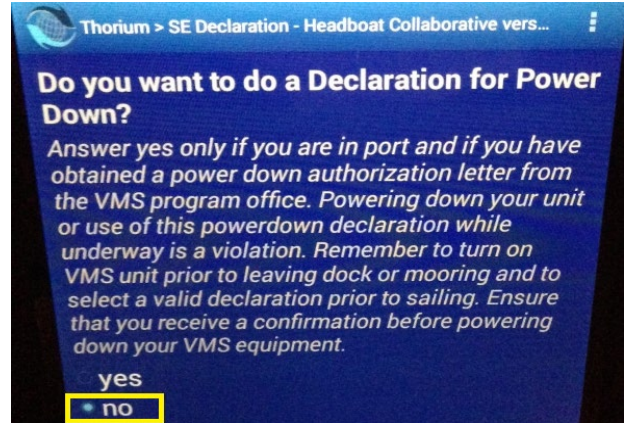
Thorium > SE Declaration - Headboat Collaborative vers...

Do you want to do a Declaration for Power Down?

Answer yes only if you are in port and if you have obtained a power down authorization letter from the VMS program office. Powering down your unit or use of this powerdown declaration while underway is a violation. Remember to turn on VMS unit prior to leaving dock or mooring and to select a valid declaration prior to sailing. Ensure that you receive a confirmation before powering down your VMS equipment.

yes

no